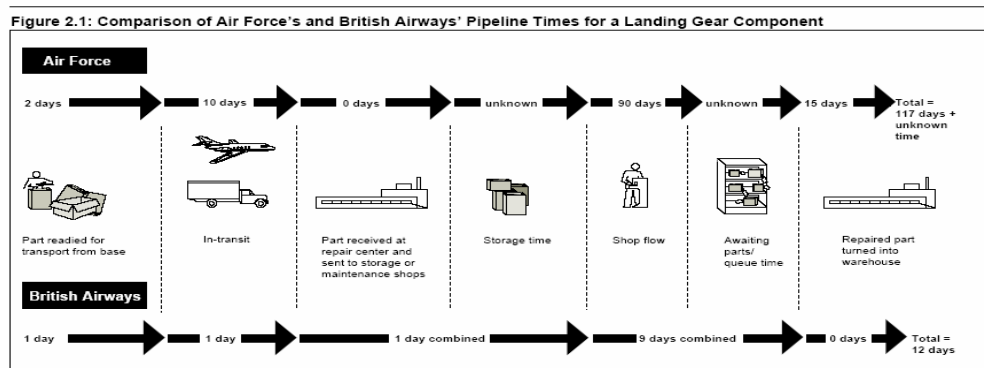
Figure 2.1: Comparison of Air Force's and British Airways' Pipeline Times for a Landing Gear Component

Air Force

2 days

10 days

0 days

unknown

90 days

unknown

15 days

Total = 117 days + unknown time

Part readied for transport from base

In-transit

Part received at repair center and sent to storage or maintenance shops

Storage time

Shop flow

Awaiting parts/ queue time

Repaired part turned into warehouse

British Airways

1 day

1 day

1 day combined

9 days combined

0 days

Total = 12 days